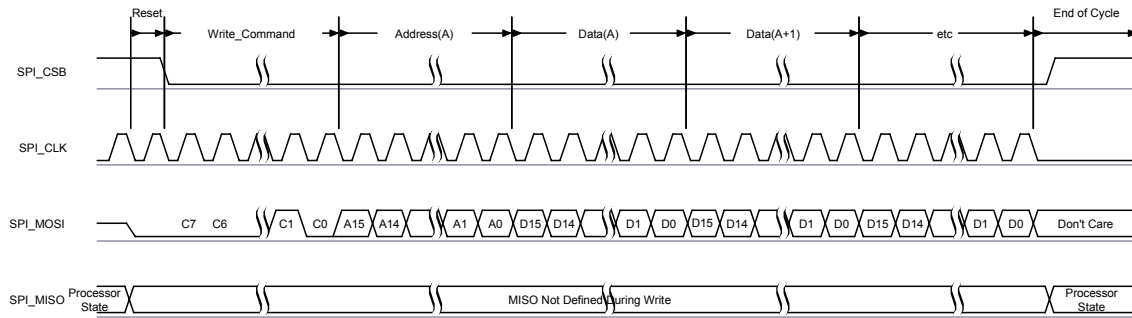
Reset

Write_Command

Address(A)

Data(A)

Data(A+1)

etc

End of Cycle

SPI_CSB

SPI_CLK

SPI_MOSI

C7 C6 C1 C0 A15 A14 A1 A0 D15 D14 D1 D0 D15 D14 D1 D0 D15 D14 D1 D0 Don't Care

SPI_MISO

Processor State

MISO Not Defined During Write

Processor State